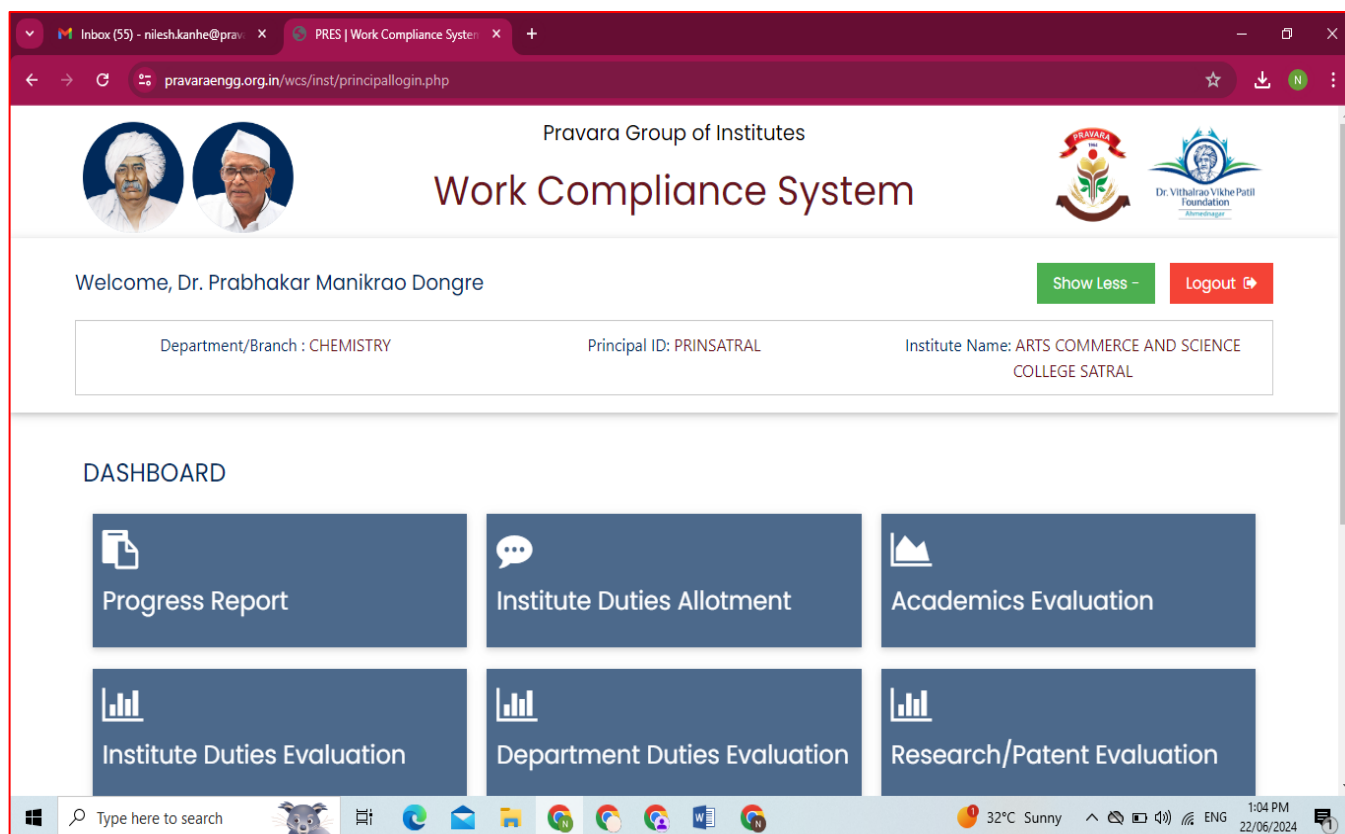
Inbox (55) - nilesh.kanhe@prav
PRES | Work Compliance Systen

pravaraengg.org.in/wcs/inst/principallogin.php

N

Pravara Group of Institutes

Work Compliance System

PRAVARA

Dr. Vithalrao Vikhe Patil Foundation

Welcome, Dr. Prabhakar Manikrao Dongre

Show Less -

Logout

Department/Branch : CHEMISTRY

Principal ID: PRINSATRAL

Institute Name: ARTS COMMERCE AND SCIENCE COLLEGE SATRAL

DASHBOARD

Progress Report

Institute Duties Allotment

Academics Evaluation

Institute Duties Evaluation

Department Duties Evaluation

Research/Patent Evaluation

Type here to search

32°C Sunny

ENG

1:04 PM
22/06/2024